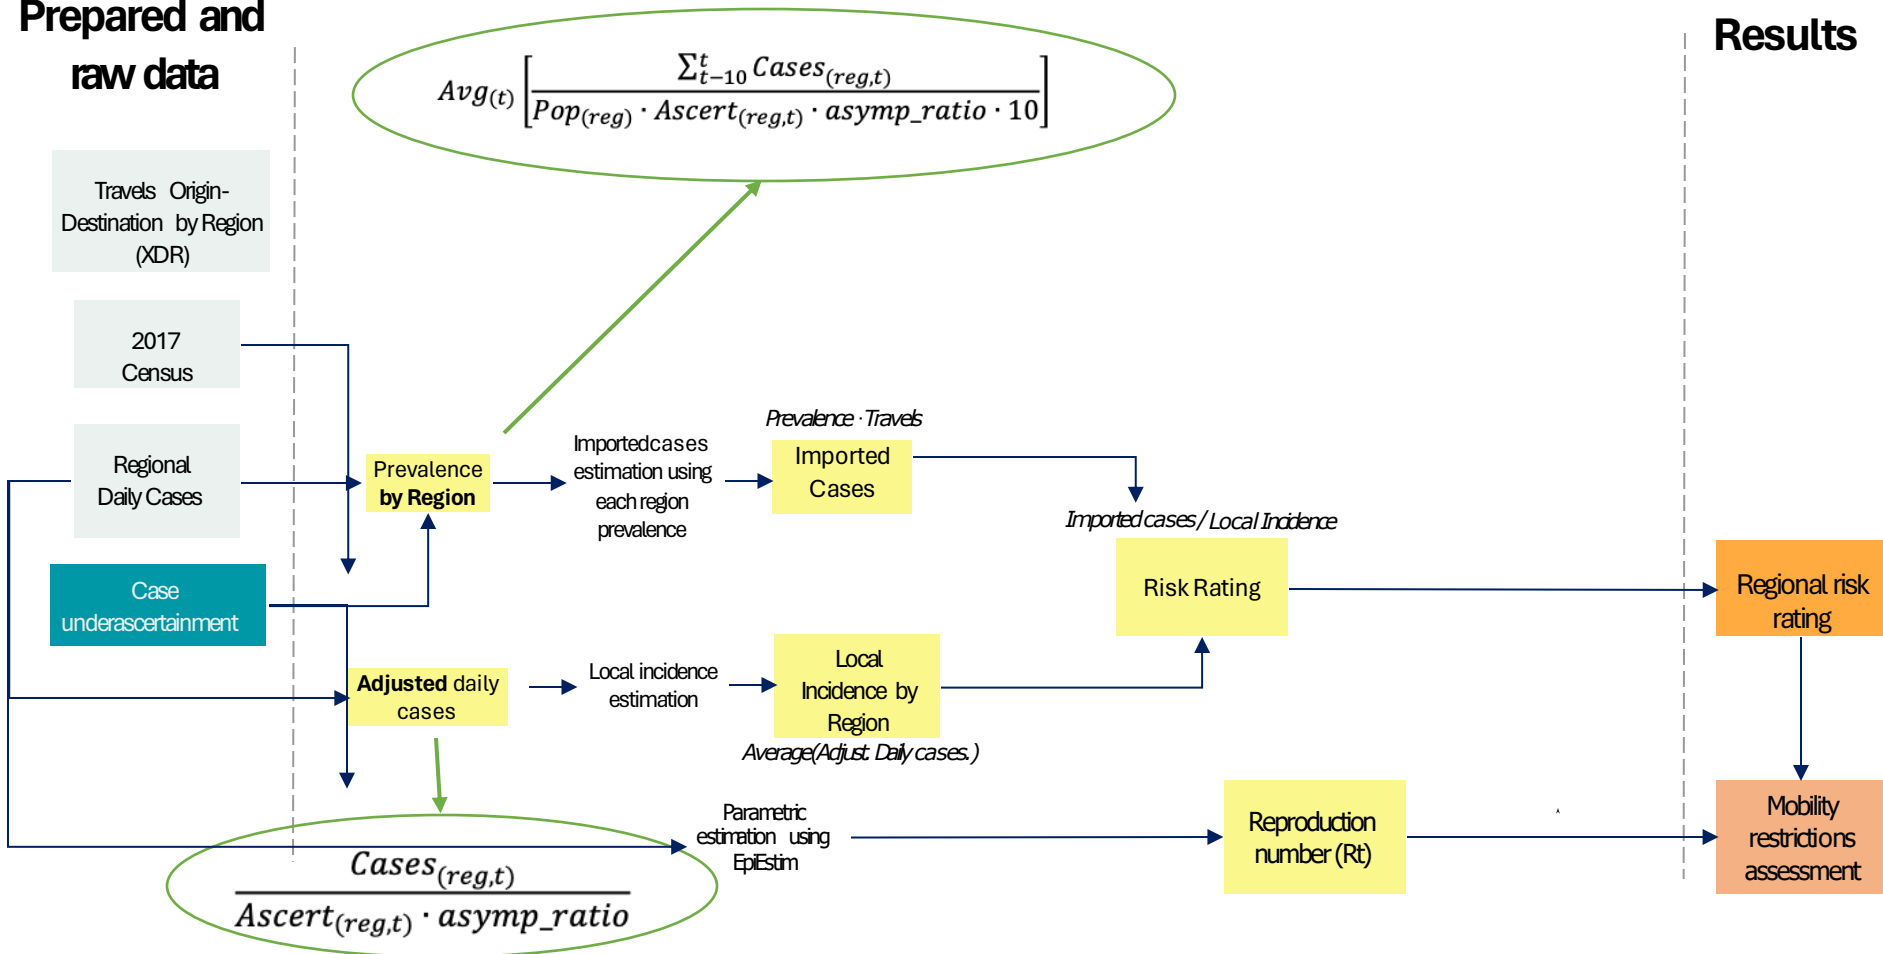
Prepared and raw data

Results

$Avg_{(t)}\left[\frac{\sum_{t-10}^{t} Cases_{(reg,t)}}{Pop_{(reg)} \cdot Ascert_{(reg,t)} \cdot asymp\_ratio \cdot 10}\right]$

Travels Origin-Destination by Region (XDR)

2017 Census

Regional Daily Cases

Case underascertainment

Prevalence by Region

Importedcases estimation using each region prevalence

Prevalence · Travels

Imported Cases

Imported cases / Local Incidence

Risk Rating

Regional risk rating

Adjusted daily cases

Local incidence estimation

Local Incidence by Region

Average(Adjust. Daily cases.)

Parametric estimation using EpiEstim

Reproduction number (Rt)

Mobility restrictions assessment

$\frac{Cases_{(reg,t)}}{Ascert_{(reg,t)} \cdot asymp\_ratio}$